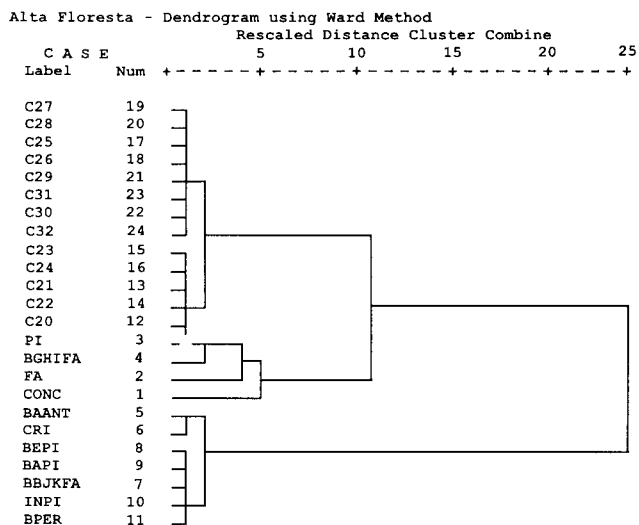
Alta Floresta - Dendrogram using Ward Method

Rescaled Distance Cluster Combine

| C A S E Label | Num | 0 | 5 | 10 | 15 | 20 | 25 |
|---|---|---|---|---|---|---|---|
| C27 | 19 | | | | | | |
| C28 | 20 | | | | | | |
| C25 | 17 | | | | | | |
| C26 | 18 | | | | | | |
| C29 | 21 | | | | | | |
| C31 | 23 | | | | | | |
| C30 | 22 | | | | | | |
| C32 | 24 | | | | | | |
| C23 | 15 | | | | | | |
| C24 | 16 | | | | | | |
| C21 | 13 | | | | | | |
| C22 | 14 | | | | | | |
| C20 | 12 | | | | | | |
| PI | 3 | | | | | | |
| BGHIFA | 4 | | | | | | |
| FA | 2 | | | | | | |
| CONC | 1 | | | | | | |
| BAANT | 5 | | | | | | |
| CRI | 6 | | | | | | |
| BEPI | 8 | | | | | | |
| BAPI | 9 | | | | | | |
| BBJKFA | 7 | | | | | | |
| INPI | 10 | | | | | | |
| BPER | 11 | | | | | | |